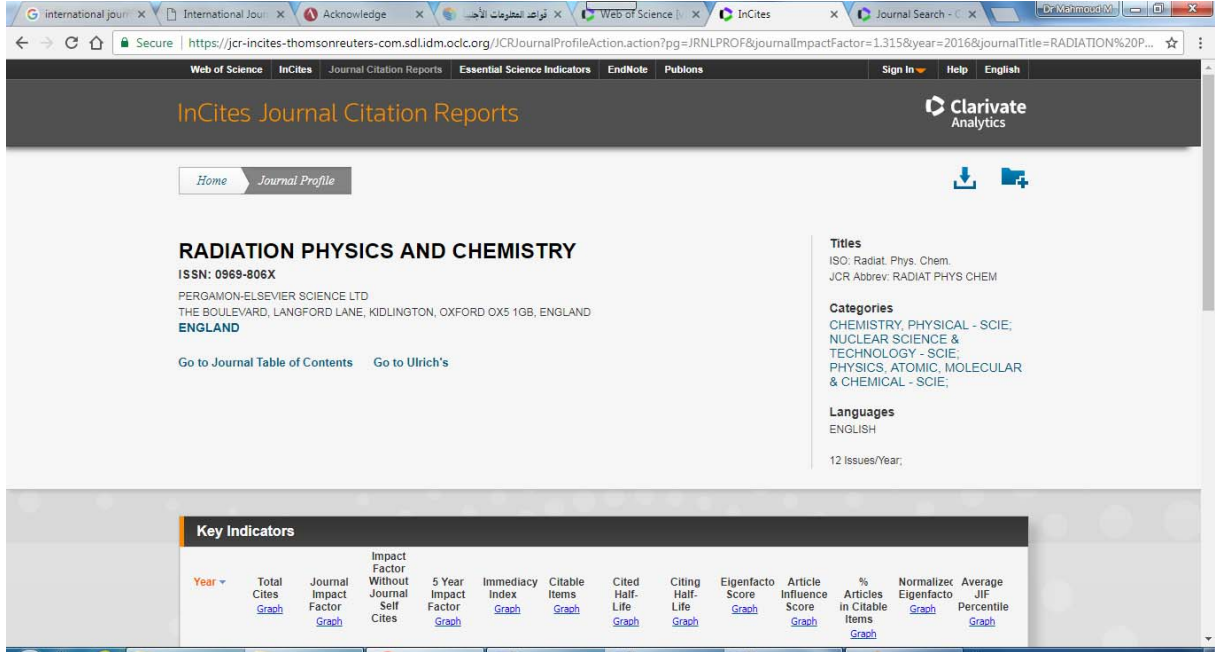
G international journ × International Jour × Acknowledge × قواعد المعلومات الأجنـ × Web of Science × InCites × Journal Search - × Dr Mahmoud M

Secure | https://jcr-incites-thomsonreuters-com.sdl.idm.oclc.org/JCRJournalProfileAction.action?pg=JRNLPROF&journalImpactFactor=1.315&year=2016&journalTitle=RADIATION%20P...

Web of Science InCites Journal Citation Reports Essential Science Indicators EndNote Publons Sign In Help English

InCites Journal Citation Reports

Clarivate Analytics

Home Journal Profile

RADIATION PHYSICS AND CHEMISTRY

ISSN: 0969-806X

PERGAMON-ELSEVIER SCIENCE LTD
THE BOULEVARD, LANGFORD LANE, KIDLINGTON, OXFORD OX5 1GB, ENGLAND
ENGLAND

Go to Journal Table of Contents Go to Ulrich's

Titles
ISO: Radiat. Phys. Chem.
JCR Abbrev: RADIAT PHYS CHEM

Categories
CHEMISTRY, PHYSICAL - SCIE;
NUCLEAR SCIENCE & TECHNOLOGY - SCIE;
PHYSICS, ATOMIC, MOLECULAR & CHEMICAL - SCIE;

Languages
ENGLISH

12 Issues/Year;

Key Indicators

| Year | Total Cites Graph | Journal Impact Factor Graph | Impact Factor Without Journal Self Cites | 5 Year Impact Factor Graph | Immediacy Index Graph | Citable Items Graph | Cited Half-Life Graph | Citing Half-Life Graph | Eigenfacto Score Graph | Article Influence Score Graph | % Articles in Citable Items Graph | Normalizec Eigenfacto Graph | Average JIF Percentile Graph |
|---|---|---|---|---|---|---|---|---|---|---|---|---|---|